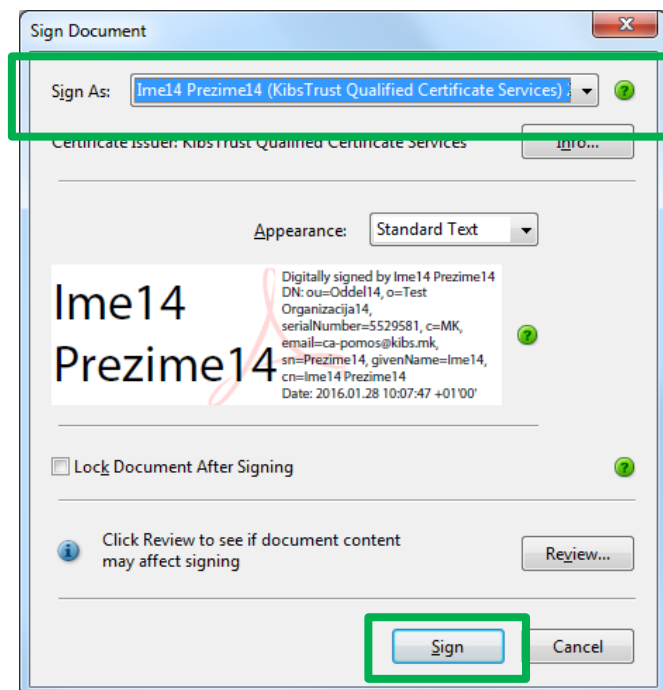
Sign Document

Sign As: Ime14 Prezime14 (KibsTrust Qualified Certificate Services)

Certificate Issuer: KibsTrust Qualified Certificate Services

Info...

Appearance: Standard Text

Ime14 Prezime14

Digitally signed by Ime14 Prezime14
DN: ou=Oddel14, o=Test Organizacija14, serialNumber=5529581, c=MK, email=ca-pomos@kibs.mk, sn=Prezime14, givenName=Ime14, cn=Ime14 Prezime14
Date: 2016.01.28 10:07:47 +01'00'

Lock Document After Signing

Click Review to see if document content may affect signing

Review...

Sign

Cancel